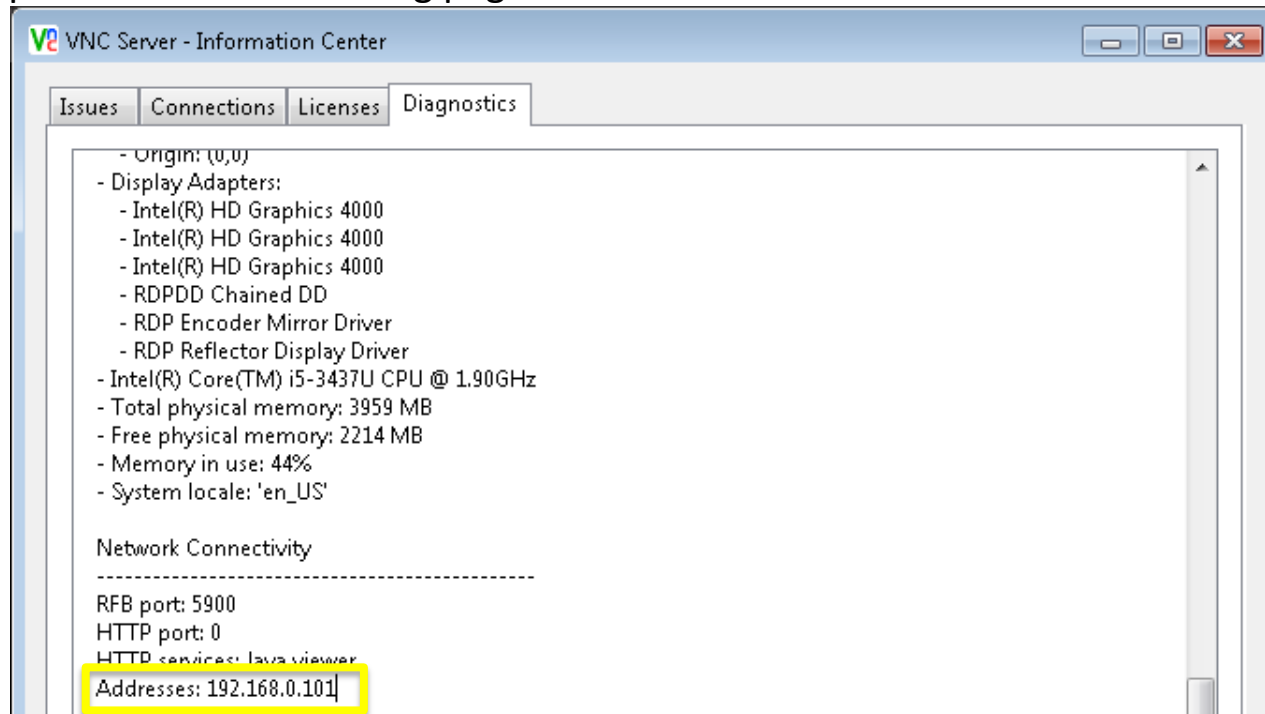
VNC Server - Information Center

Issues Connections Licenses Diagnostics

- Origin: (0,0)
- Display Adapters:
- Intel(R) HD Graphics 4000
- Intel(R) HD Graphics 4000
- Intel(R) HD Graphics 4000
- RDPDD Chained DD
- RDP Encoder Mirror Driver
- RDP Reflector Display Driver
- Intel(R) Core(TM) i5-3437U CPU @ 1.90GHz
- Total physical memory: 3959 MB
- Free physical memory: 2214 MB
- Memory in use: 44%
- System locale: 'en_US'

Network Connectivity
----------------------------------------------
RFB port: 5900
HTTP port: 0
HTTP services: Java viewer
Addresses: 192.168.0.101